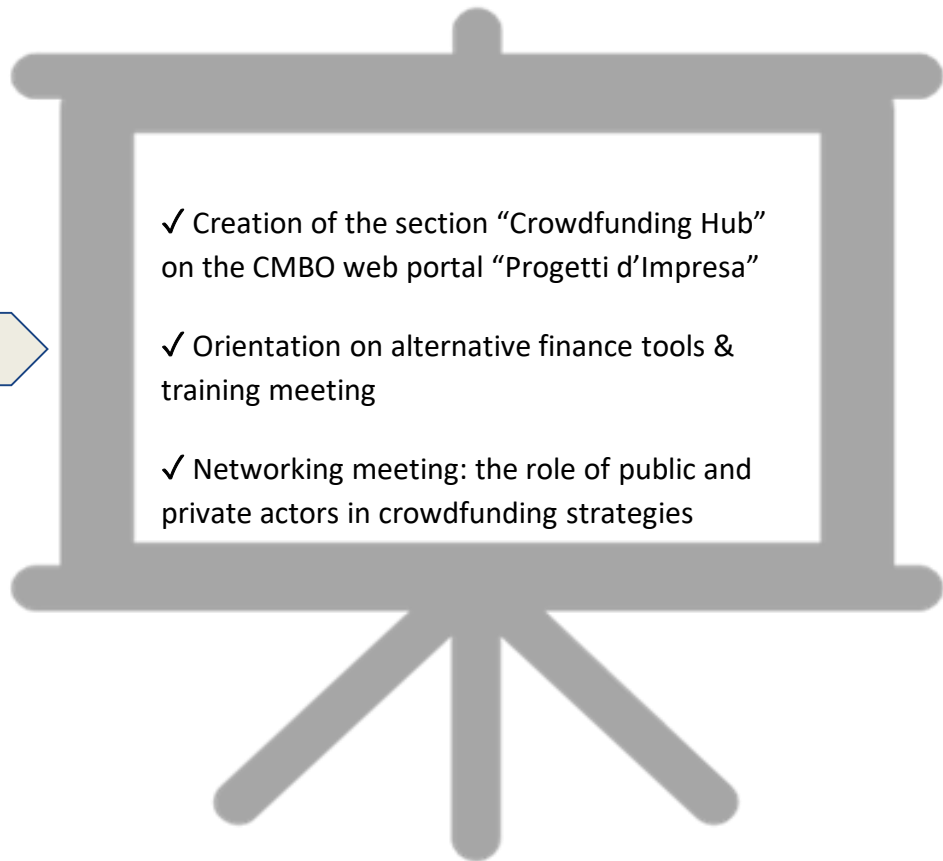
✓ Creation of the section “Crowdfunding Hub” on the CMBO web portal “Progetti d’Impresa”

✓ Orientation on alternative finance tools & training meeting

✓ Networking meeting: the role of public and private actors in crowdfunding strategies